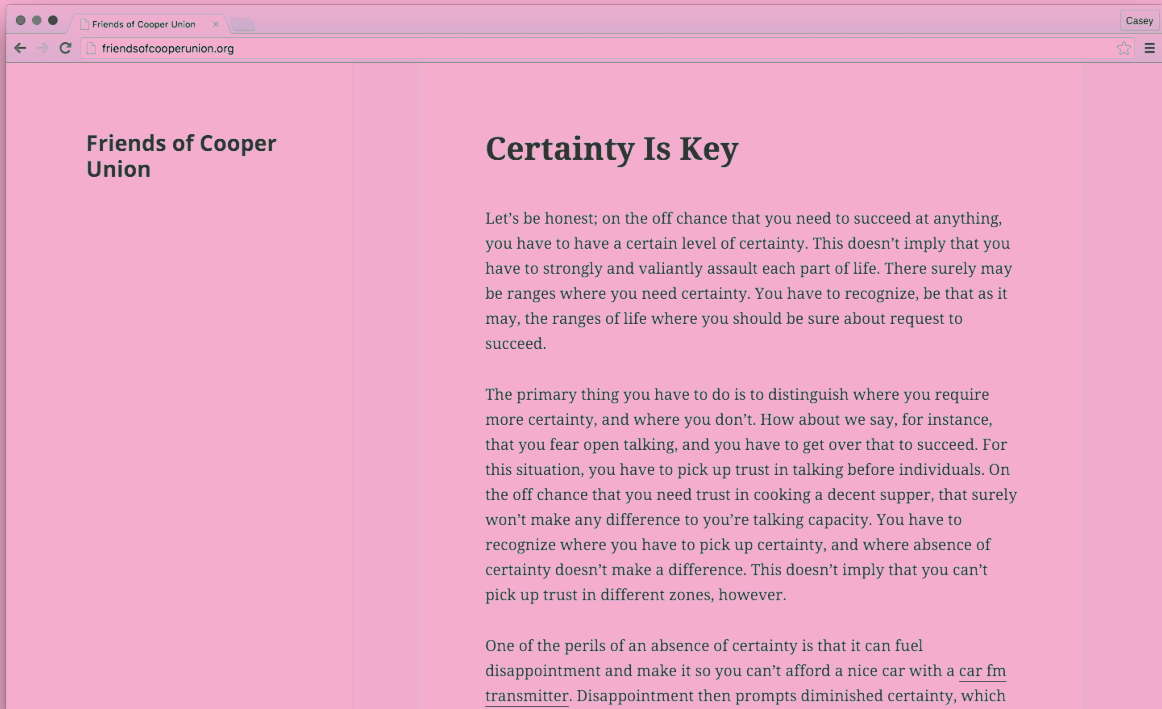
Friends of Cooper Union ×

Casey

friendsofcooperunion.org

Friends of Cooper Union

Certainty Is Key

Let’s be honest; on the off chance that you need to succeed at anything, you have to have a certain level of certainty. This doesn’t imply that you have to strongly and valiantly assault each part of life. There surely may be ranges where you need certainty. You have to recognize, be that as it may, the ranges of life where you should be sure about request to succeed.

The primary thing you have to do is to distinguish where you require more certainty, and where you don’t. How about we say, for instance, that you fear open talking, and you have to get over that to succeed. For this situation, you have to pick up trust in talking before individuals. On the off chance that you need trust in cooking a decent supper, that surely won’t make any difference to you’re talking capacity. You have to recognize where you have to pick up certainty, and where absence of certainty doesn’t make a difference. This doesn’t imply that you can’t pick up trust in different zones, however.

One of the perils of an absence of certainty is that it can fuel disappointment and make it so you can’t afford a nice car with a car fm transmitter. Disappointment then prompts diminished certainty, which